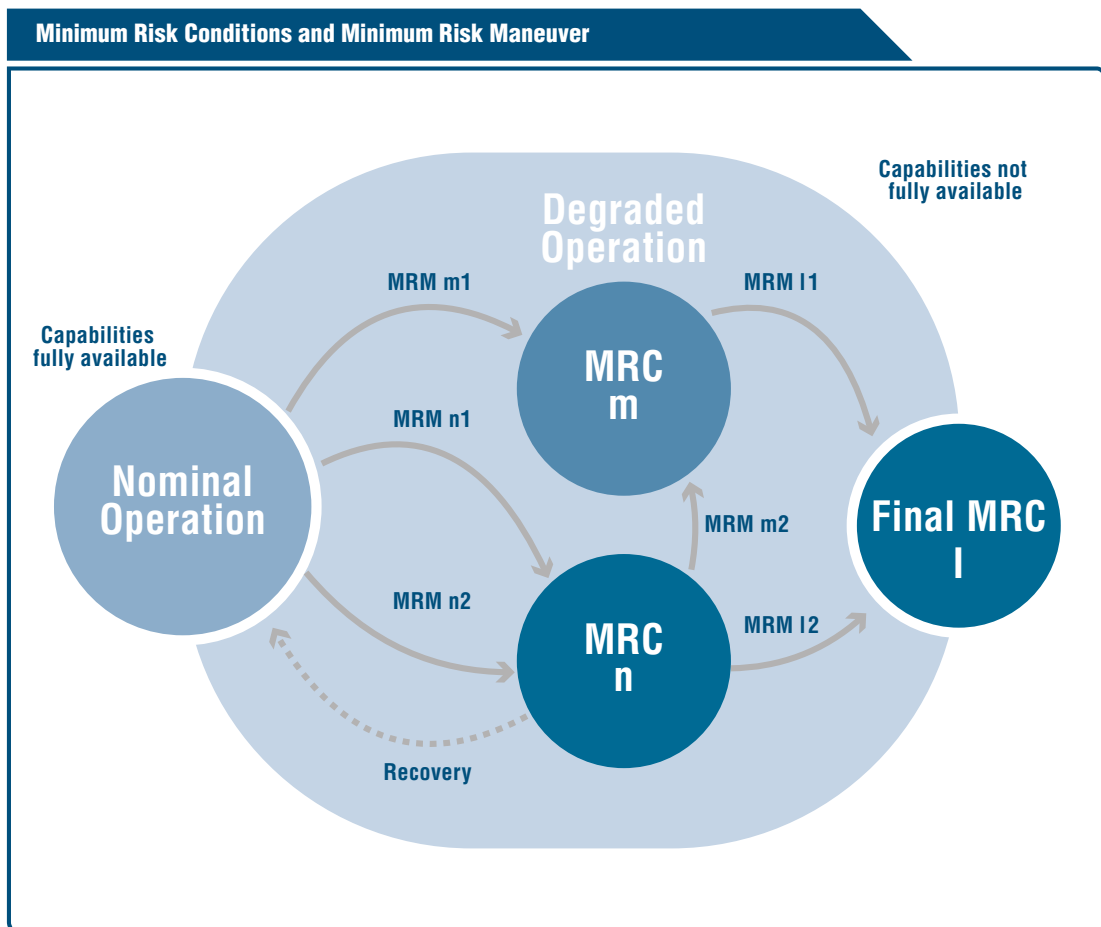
Minimum Risk Conditions and Minimum Risk Maneuver

Capabilities not fully available

Degraded Operation

MRM m1

MRM l1

Capabilities fully available

MRC m

MRM n1

Nominal Operation

MRM m2

Final MRC l

MRM n2

MRC n

MRM l2

Recovery